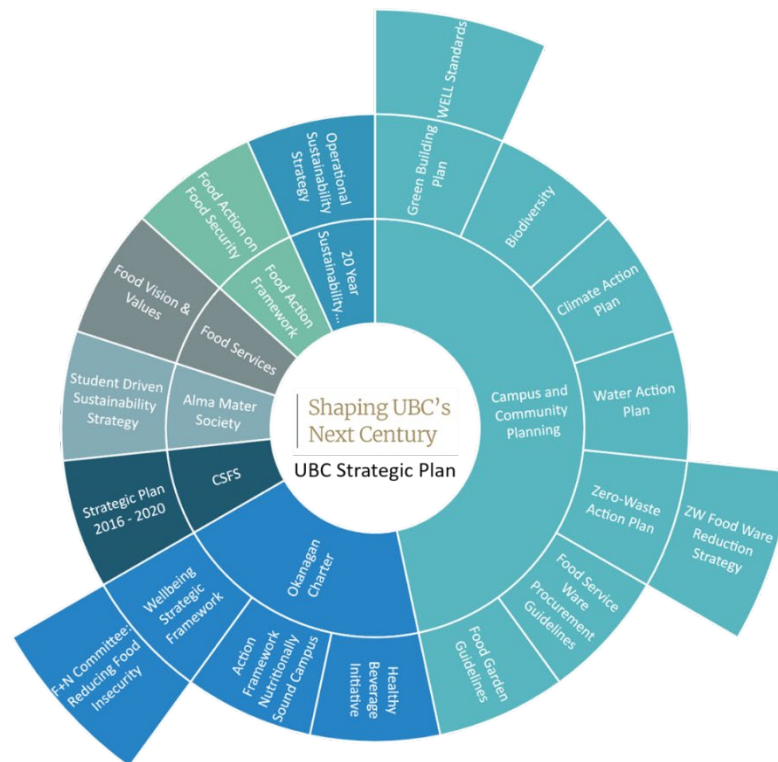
Shaping UBC's Next Century
UBC Strategic Plan

Campus and Community Planning
Green Building Plan
WELL Standards
Biodiversity
Climate Action Plan
Water Action Plan
Zero-Waste Action Plan
ZW Food Ware Reduction Strategy
Food Service Ware Procurement Guidelines
Food Garden Guidelines

Okanagan Charter
Healthy Beverage Initiative
Action Framework Nutritionally Sound Campus
Wellbeing Strategic Framework
F+N Committee: Reducing Food Insecurity

CSFS
Strategic Plan 2016 - 2020

Alma Mater Society
Student Driven Sustainability Strategy

Food Services
Food Vision & Values

Food Action Framework
Food Action on Food Security

20 Year Sustainability...
Operational Sustainability Strategy